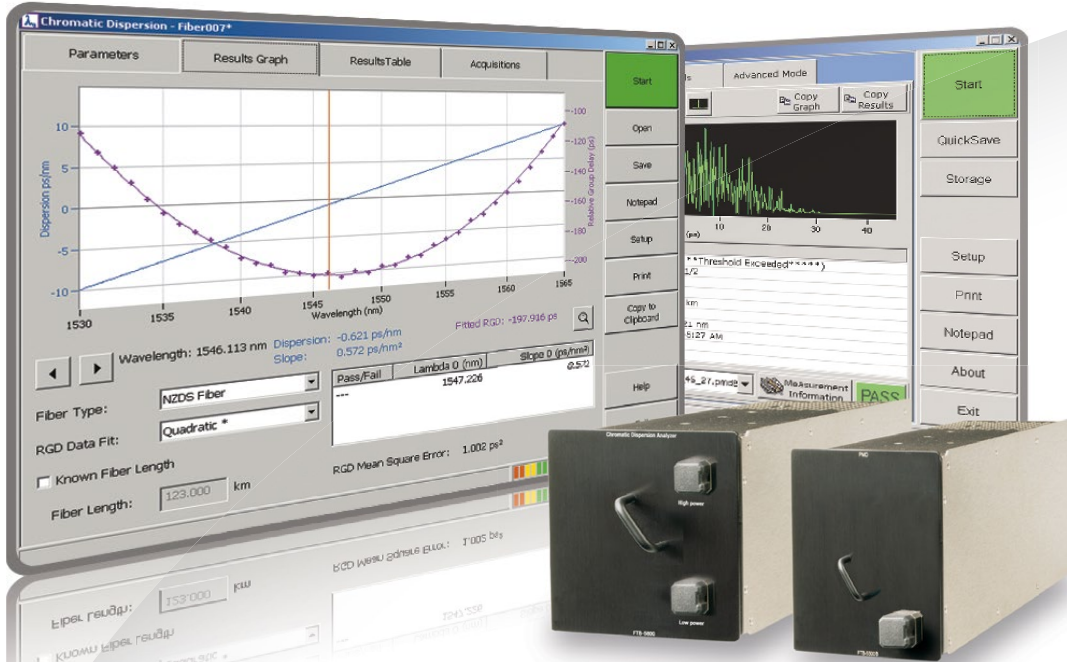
Chromatic Dispersion - Fiber007*

Parameters | Results Graph | ResultsTable | Acquisitions

Start
Open
Save
Notepad
Setup
Print
Copy to Clipboard
Help

10
5
0
-5
-10
Dispersion ps/nm

-100
-120
-140
-160
-180
-200
Relative Group Delay (ps)

1530 1535 1540 1545 1550 1555 1560 1565
Wavelength (nm)

Fitted RGD: -197.916 ps

Wavelength: 1546.113 nm
Dispersion: -0.621 ps/nm
Slope: 0.572 ps/nm²

Fiber Type: NZDS Fiber
RGD Data Fit: Quadratic *
Known Fiber Length
Fiber Length: 123.000 km

| Pass/Fail | Lambda 0 (nm) | Slope 0 (ps/nm²) |
|---|---|---|
| --- | 1547.226 | 0.572 |

RGD Mean Square Error: 1.002 ps²

Advanced Mode
Copy Graph
Copy Results
10 20 30 40
**Threshold Exceeded*****)
1/2
km
21 nm
5127 AM
45_27.pmde
Measurement Information
PASS

Start
QuickSave
Storage
Setup
Print
Notepad
About
Exit

Chromatic Dispersion Analyzer
High power
Low power
FTB-5800

PMD
FTB-5500